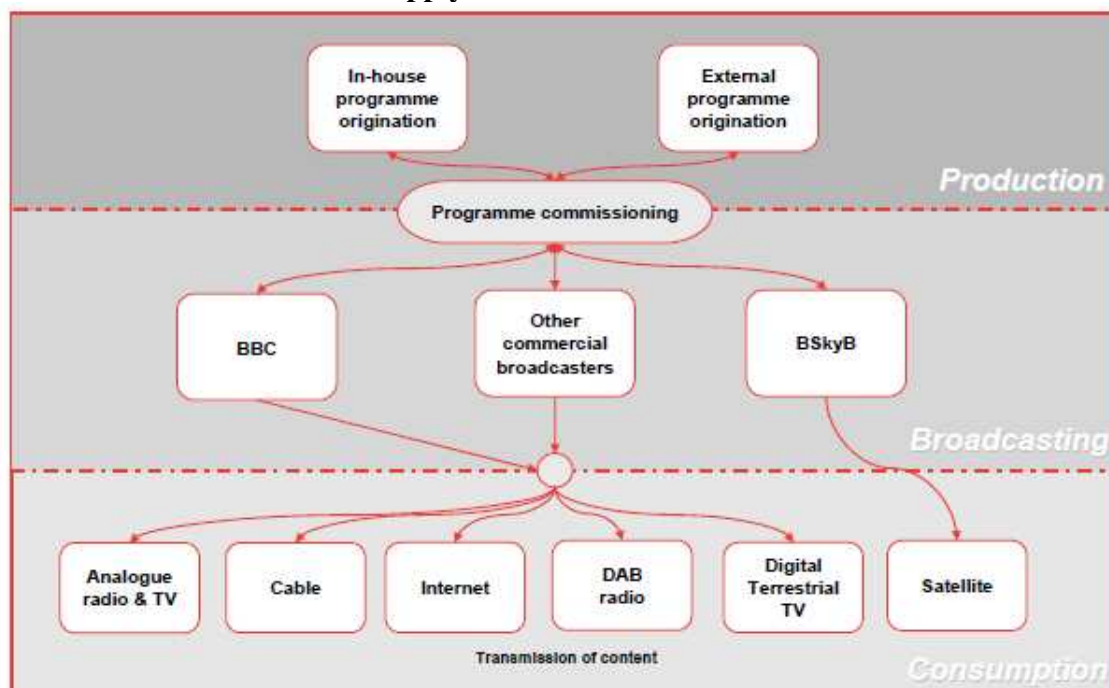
In-house programme origination

External programme origination

Production

Programme commissioning

BBC

Other commercial broadcasters

BSkyB

Broadcasting

Analogue radio & TV

Cable

Internet

DAB radio

Digital Terrestrial TV

Satellite

Transmission of content

Consumption